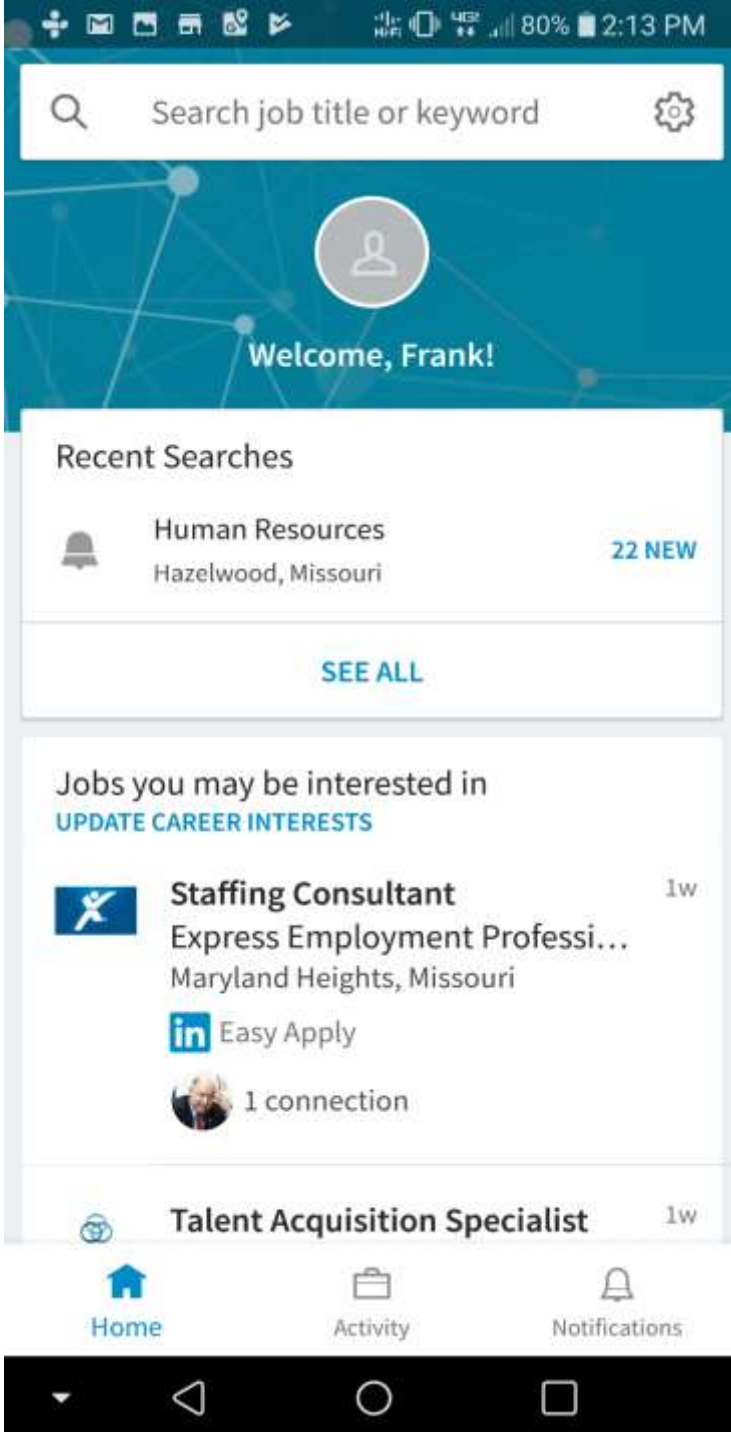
80% 2:13 PM

Search job title or keyword

Welcome, Frank!

Recent Searches

Human Resources
Hazelwood, Missouri
22 NEW

SEE ALL

Jobs you may be interested in
UPDATE CAREER INTERESTS

Staffing Consultant
1w
Express Employment Professi…
Maryland Heights, Missouri
in Easy Apply
1 connection

Talent Acquisition Specialist
1w

Home
Activity
Notifications